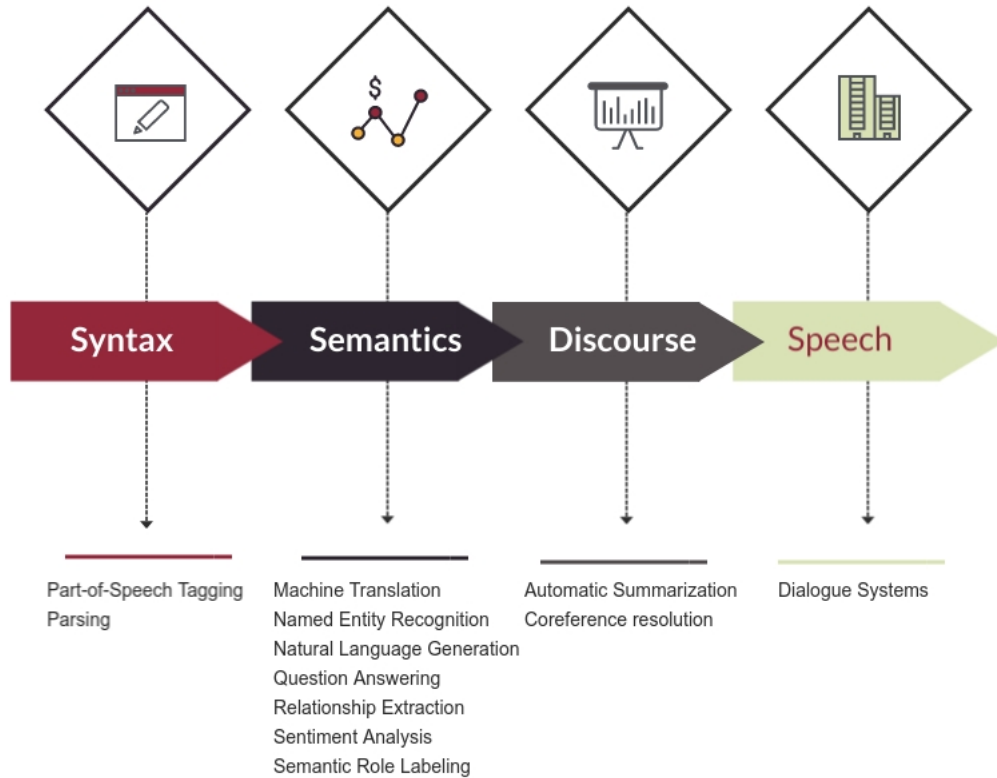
$

Syntax

Semantics

Discourse

Speech

Part-of-Speech Tagging
Parsing

Machine Translation
Named Entity Recognition
Natural Language Generation
Question Answering
Relationship Extraction
Sentiment Analysis
Semantic Role Labeling

Automatic Summarization
Coreference resolution

Dialogue Systems